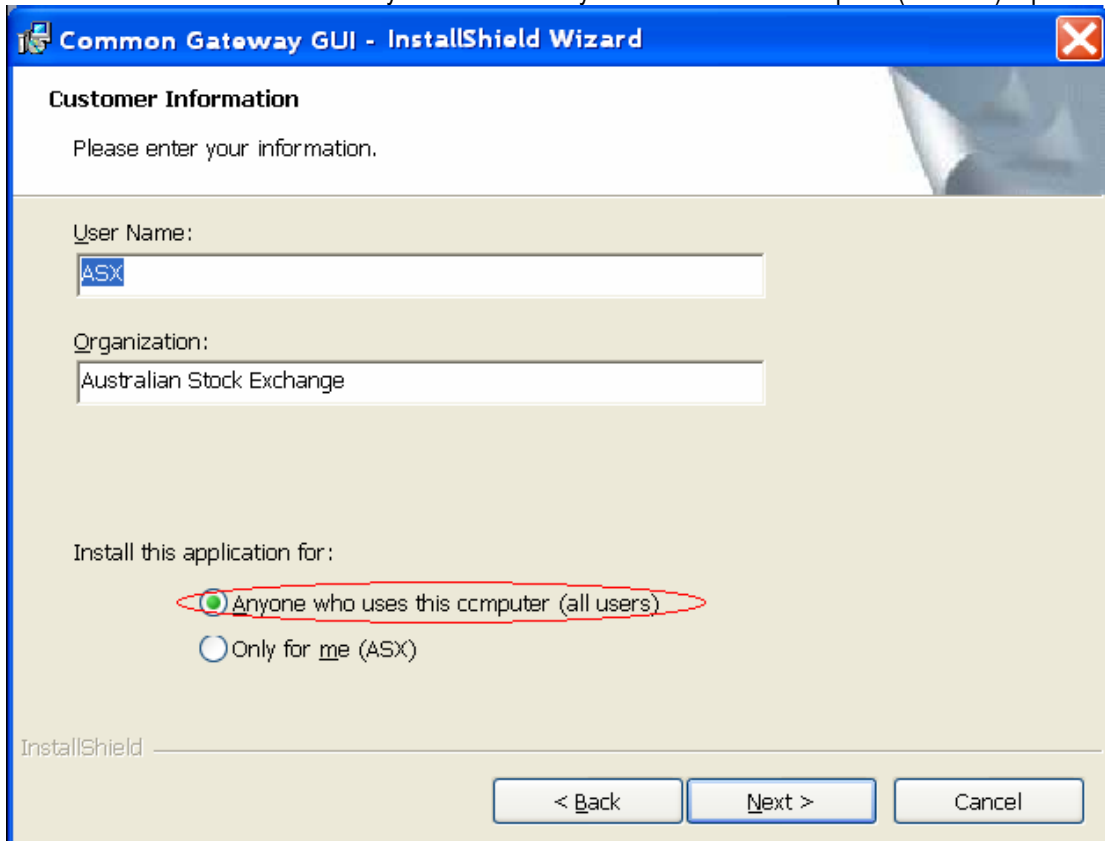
Common Gateway GUI - InstallShield Wizard

Customer Information

Please enter your information.

User Name:

ASX

Organization:

Australian Stock Exchange

Install this application for:

Anyone who uses this ccmputer (all users)

Only for me (ASX)

InstallShield

< Back

Next >

Cancel